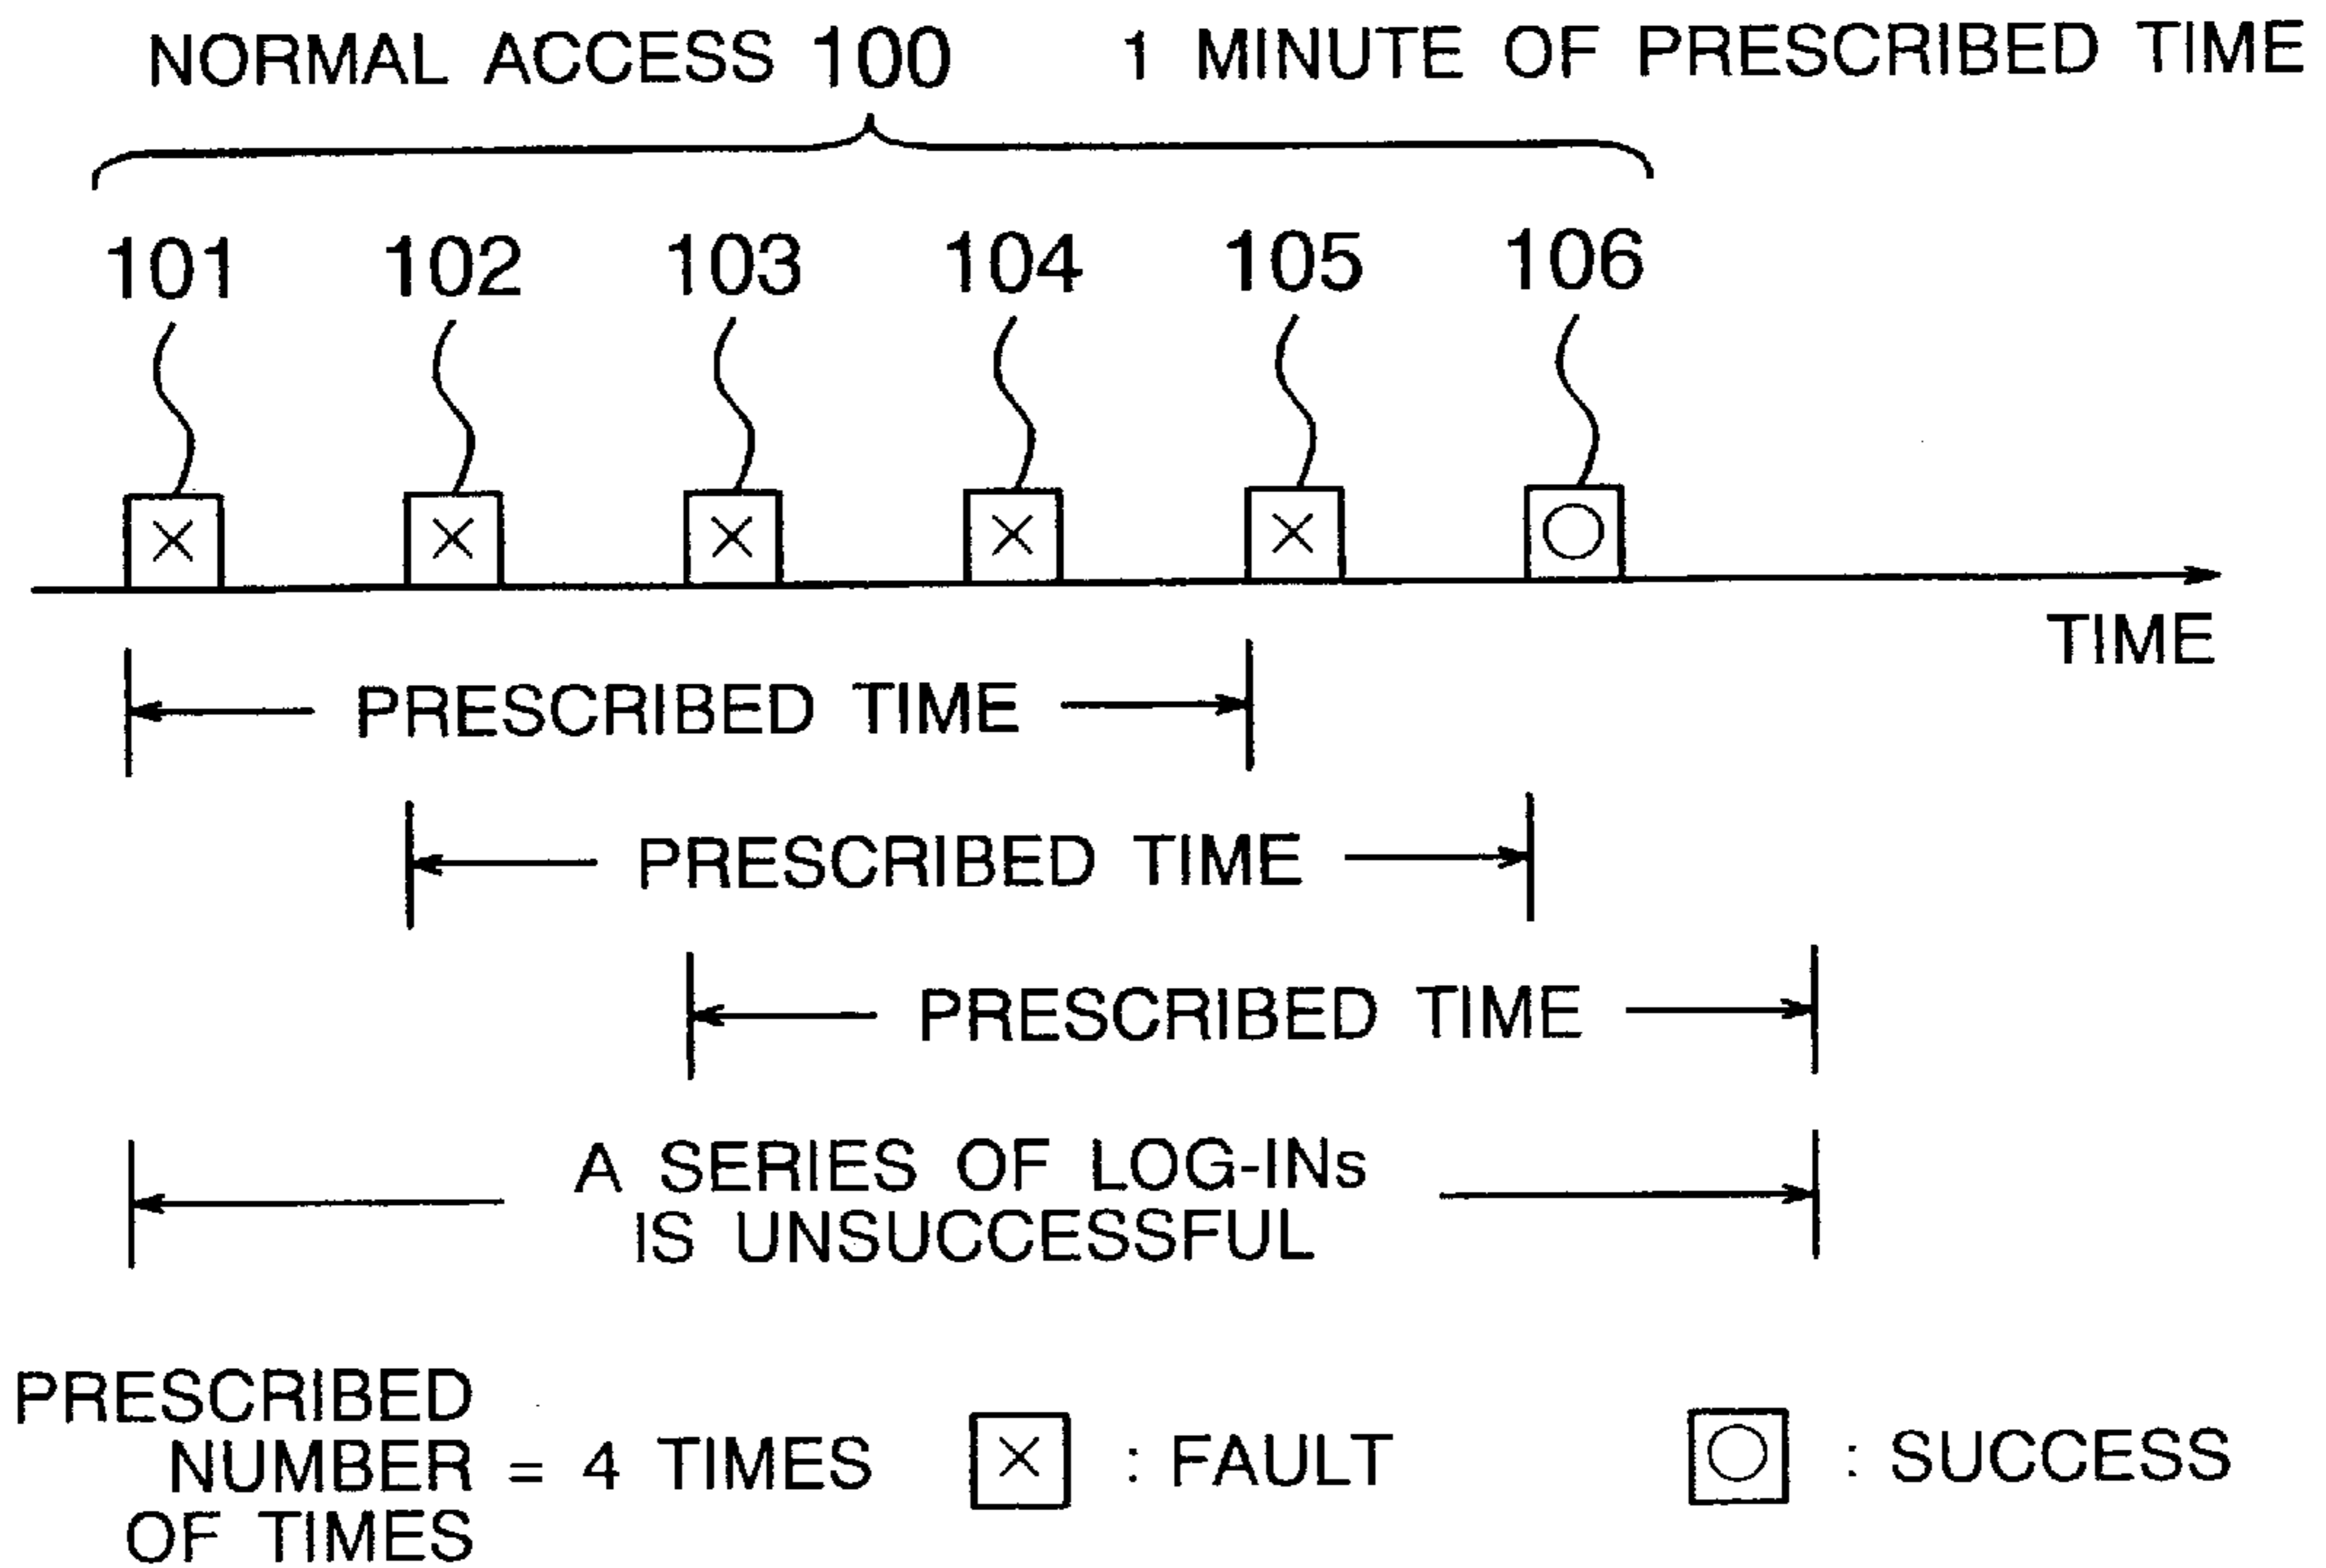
NORMAL ACCESS 100 1 MINUTE OF PRESCRIBED TIME

101 102 103 104 105 106

×

×

×

×

×

○

TIME

PRESCRIBED TIME

PRESCRIBED TIME

PRESCRIBED TIME

A SERIES OF LOG-INs IS UNSUCCESSFUL

PRESCRIBED NUMBER OF TIMES = 4 TIMES

× : FAULT

○ : SUCCESS